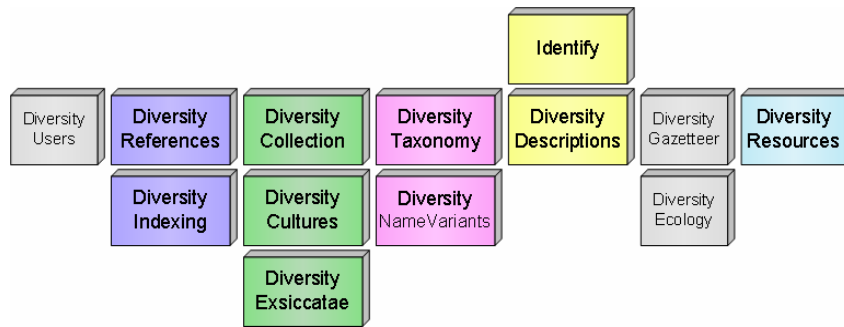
Identify

Diversity Users

Diversity References

Diversity Collection

Diversity Taxonomy

Diversity Descriptions

Diversity Gazetteer

Diversity Resources

Diversity Indexing

Diversity Cultures

Diversity NameVariants

Diversity Ecology

Diversity Exsiccatae